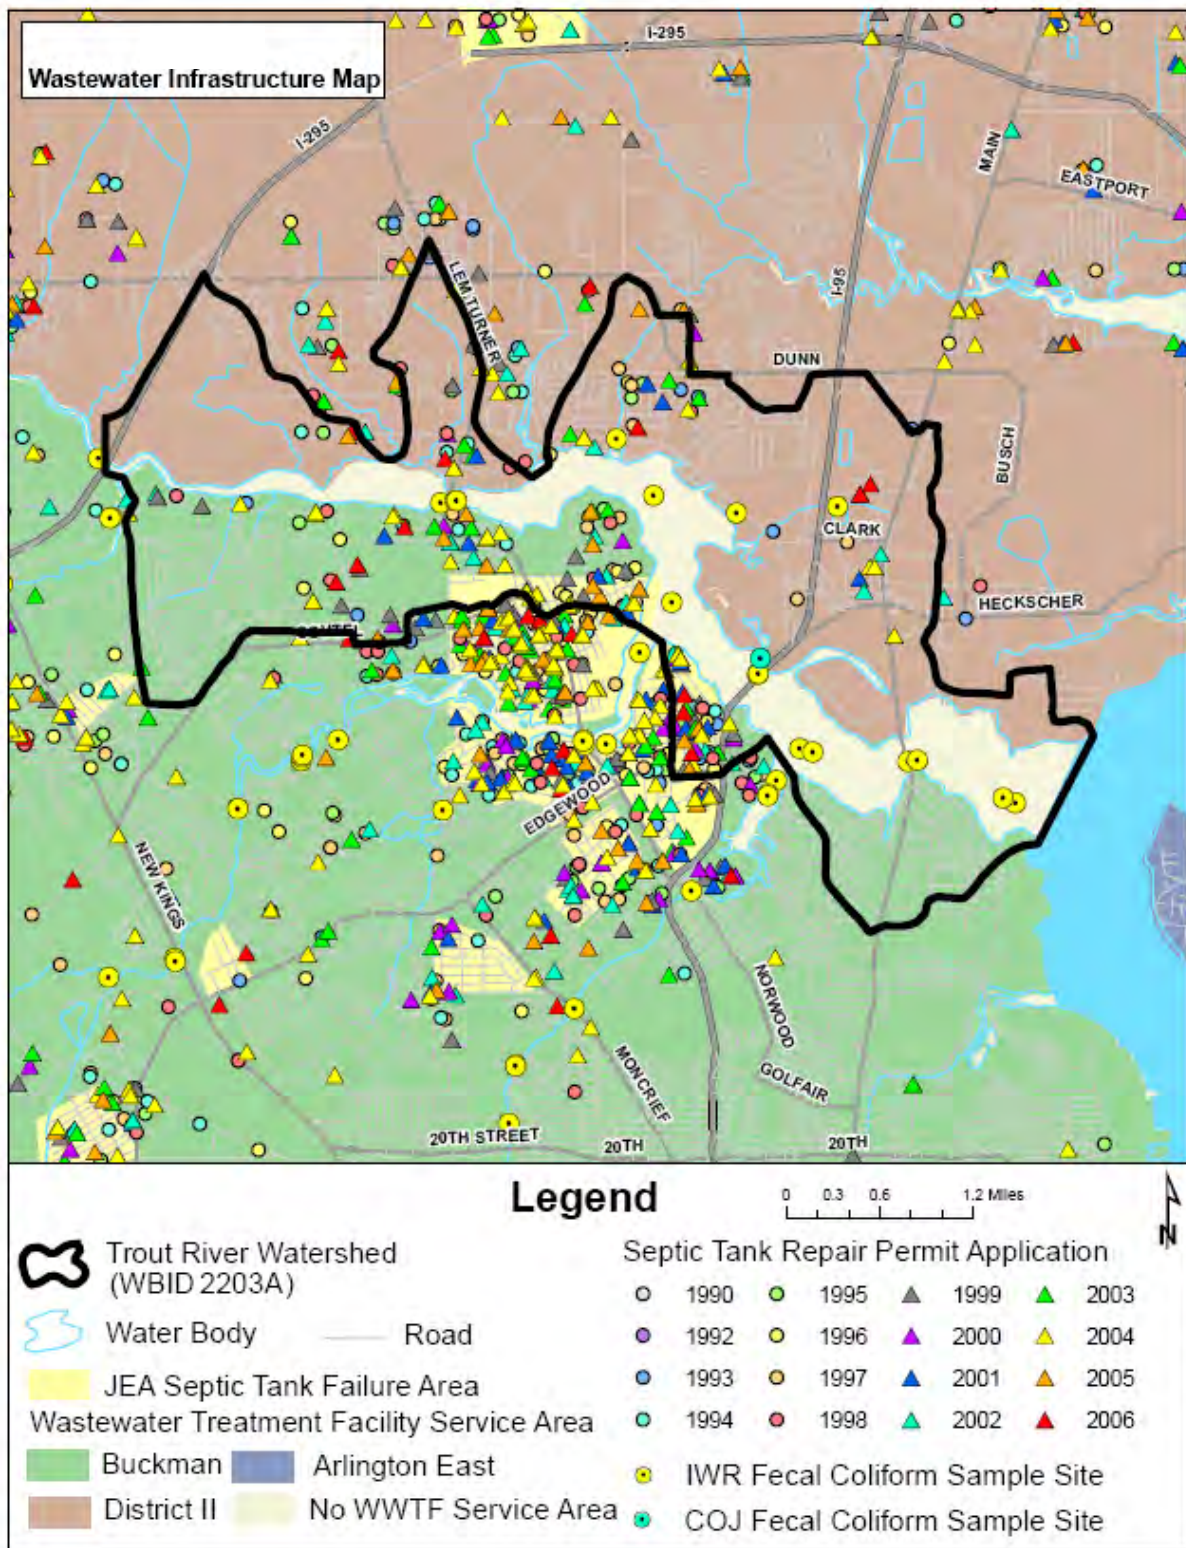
Wastewater Infrastructure Map

I-295

I-295

MAIN

EASTPORT

LEM TURNER

I-95

DUNN

BUSCH

CLARK

HECKSCHER

EDGEWOOD

NEW KINGS

NORWOOD

MONCRIEF

GOLFAIR

20TH STREET

20TH

20TH

Legend

0 0.3 0.6 1.2 Miles

N

Trout River Watershed (WBID 2203A)

Water Body

Road

JEA Septic Tank Failure Area

Wastewater Treatment Facility Service Area

Buckman

Arlington East

District II

No WWTF Service Area

Septic Tank Repair Permit Application

1990

1995

1999

2003

1992

1996

2000

2004

1993

1997

2001

2005

1994

1998

2002

2006

IWR Fecal Coliform Sample Site

COJ Fecal Coliform Sample Site